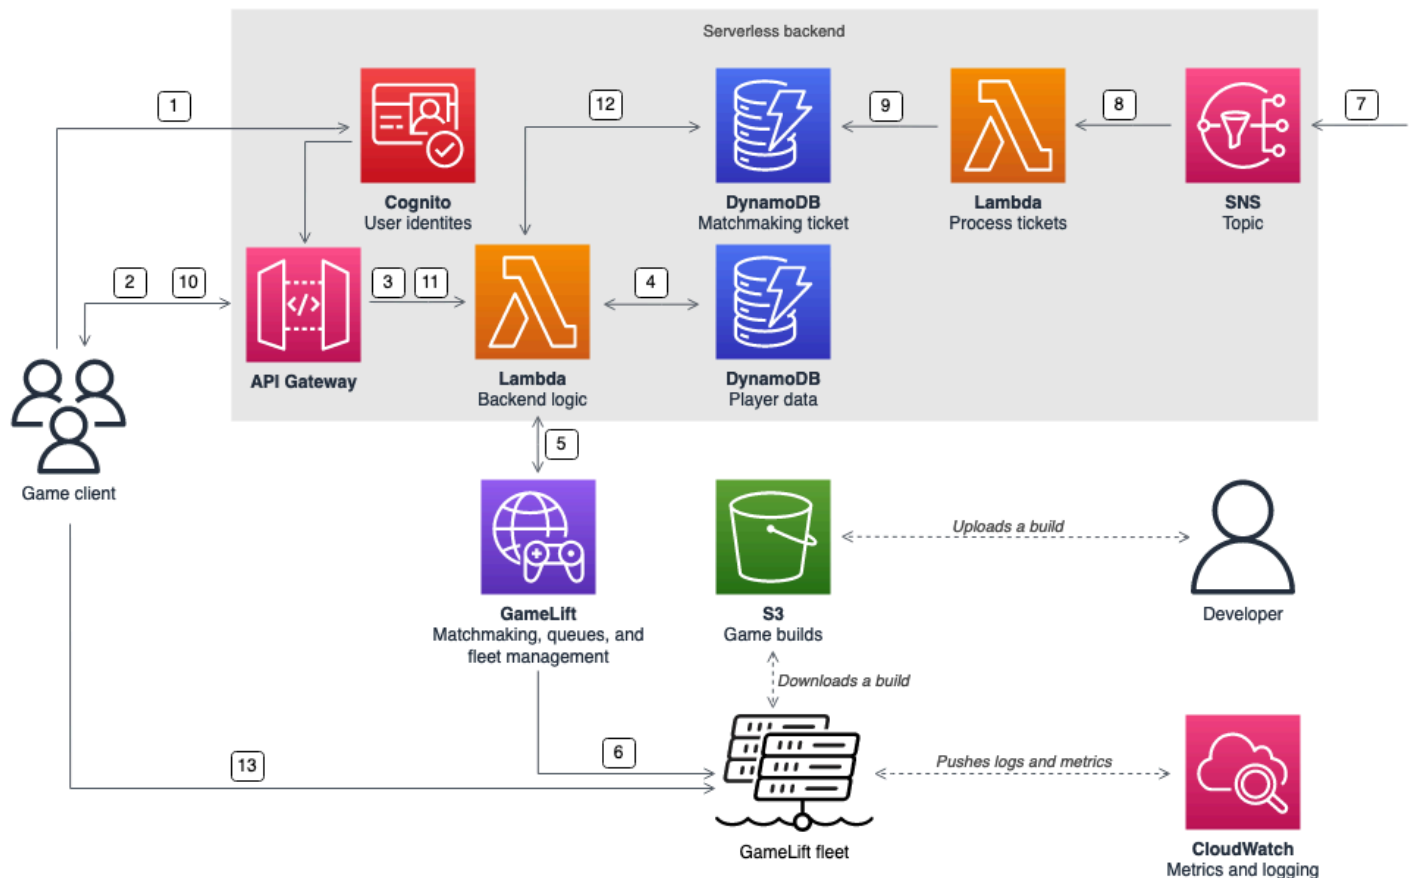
Serverless backend

1

Cognito
User identites

12

DynamoDB
Matchmaking ticket

9

Lambda
Process tickets

8

SNS
Topic

7

2

10

API Gateway

3

11

Lambda
Backend logic

4

DynamoDB
Player data

Game client

5

GameLift
Matchmaking, queues, and fleet management

S3
Game builds

Uploads a build

Developer

Downloads a build

13

6

GameLift fleet

Pushes logs and metrics

CloudWatch
Metrics and logging